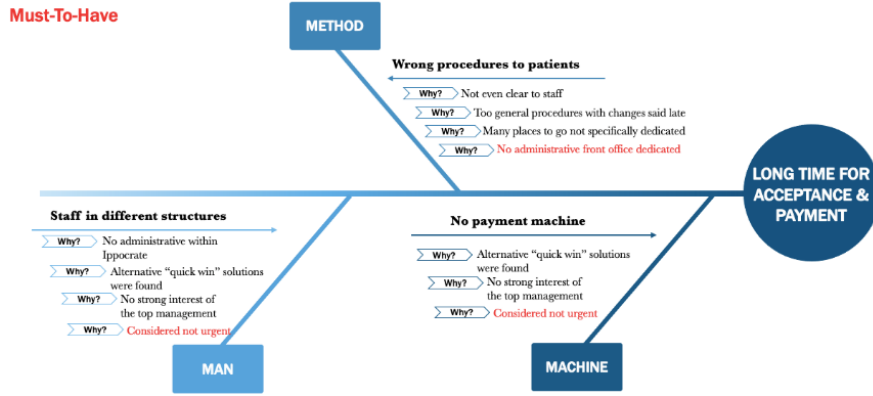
Must-To-Have

METHOD

Wrong procedures to patients

Why? Not even clear to staff

Why? Too general procedures with changes said late

Why? Many places to go not specifically dedicated

Why? No administrative front office dedicated

LONG TIME FOR ACCEPTANCE & PAYMENT

Staff in different structures

Why? No administrative within Ippocrate

Why? Alternative "quick win" solutions were found

Why? No strong interest of the top management

Why? Considered not urgent

No payment machine

Why? Alternative "quick win" solutions were found

Why? No strong interest of the top management

Why? Considered not urgent

MAN

MACHINE